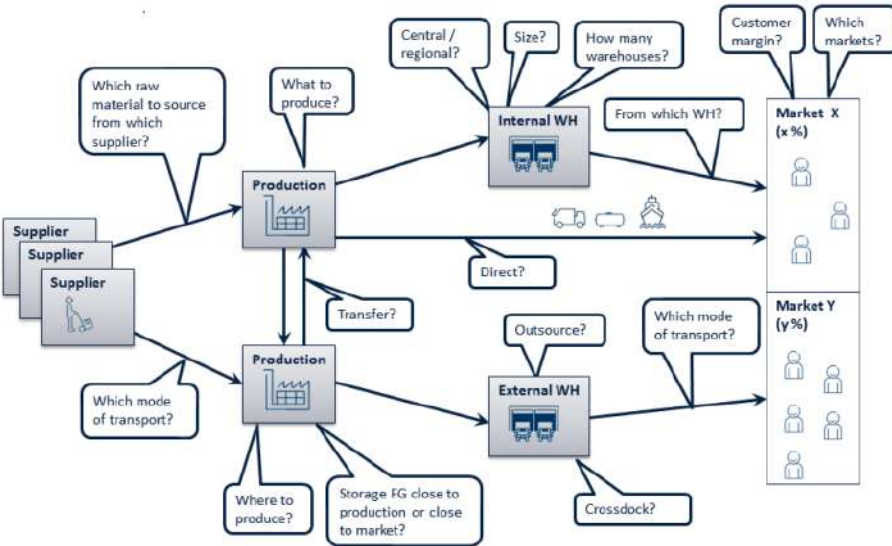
Central / regional?

Size?

How many warehouses?

Customer margin?

Which markets?

Which raw material to source from which supplier?

What to produce?

Internal WH

From which WH?

Market X (x %)

Production

Supplier

Supplier

Supplier

Direct?

Transfer?

Market Y (y %)

Outsource?

Which mode of transport?

Production

External WH

Which mode of transport?

Where to produce?

Storage FG close to production or close to market?

Crossdock?